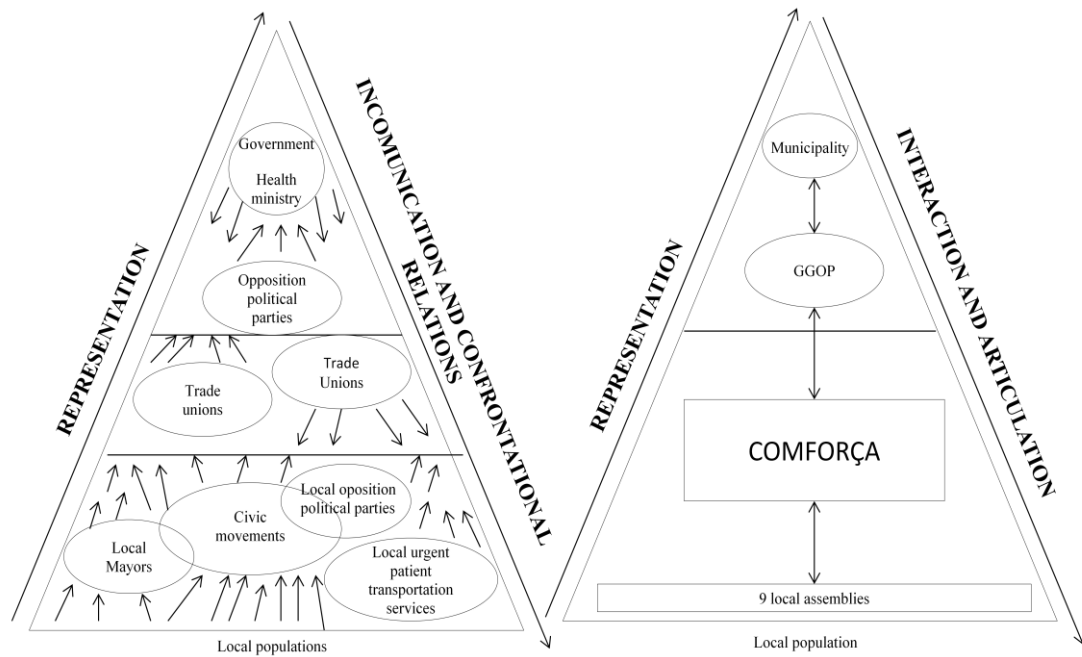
REPRESENTATION

INCOMUNICATION AND CONFRONTATIONAL RELATIONS

Government

Health ministry

Opposition political parties

Trade unions

Trade Unions

Civic movements

Local oposition political parties

Local Mayors

Local urgent patient transportation services

Local populations

REPRESENTATION

INTERACTION AND ARTICULATION

Municipality

GGOP

COMFORÇA

9 local assemblies

Local population